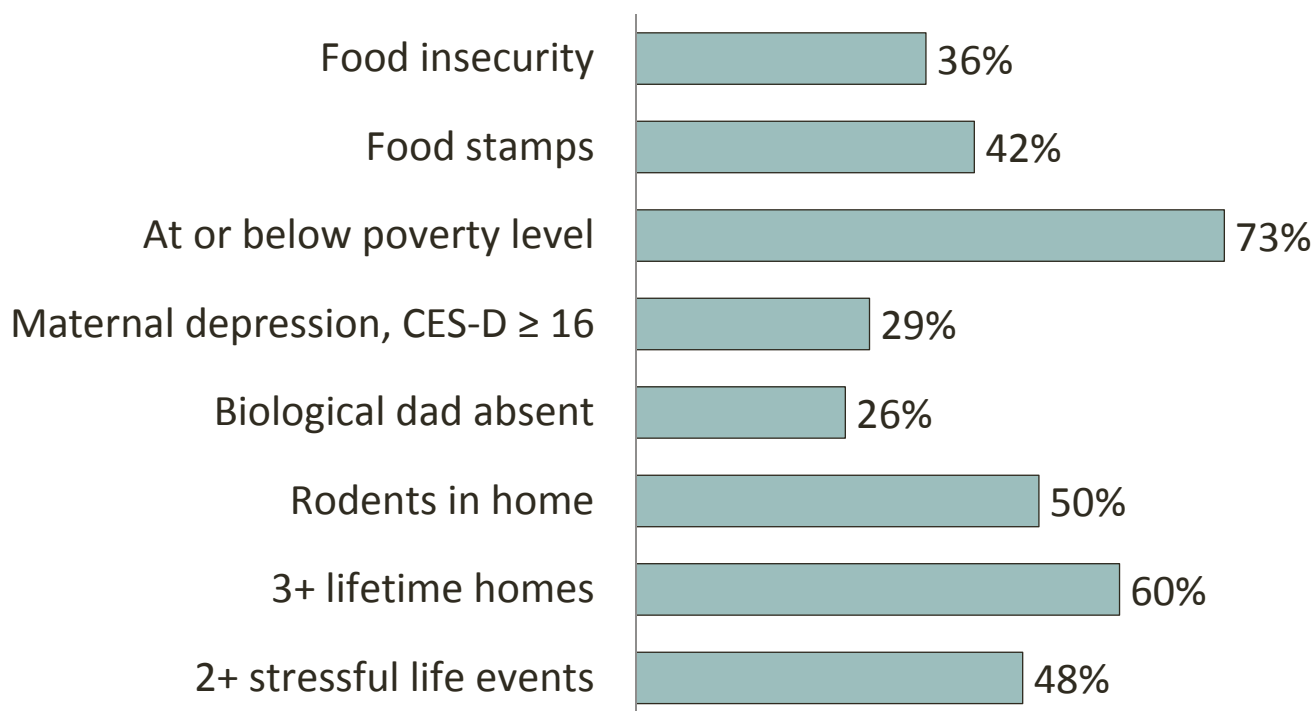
Food insecurity 36%

Food stamps 42%

At or below poverty level 73%

Maternal depression, CES-D $\geq$ 16 29%

Biological dad absent 26%

Rodents in home 50%

3+ lifetime homes 60%

2+ stressful life events 48%